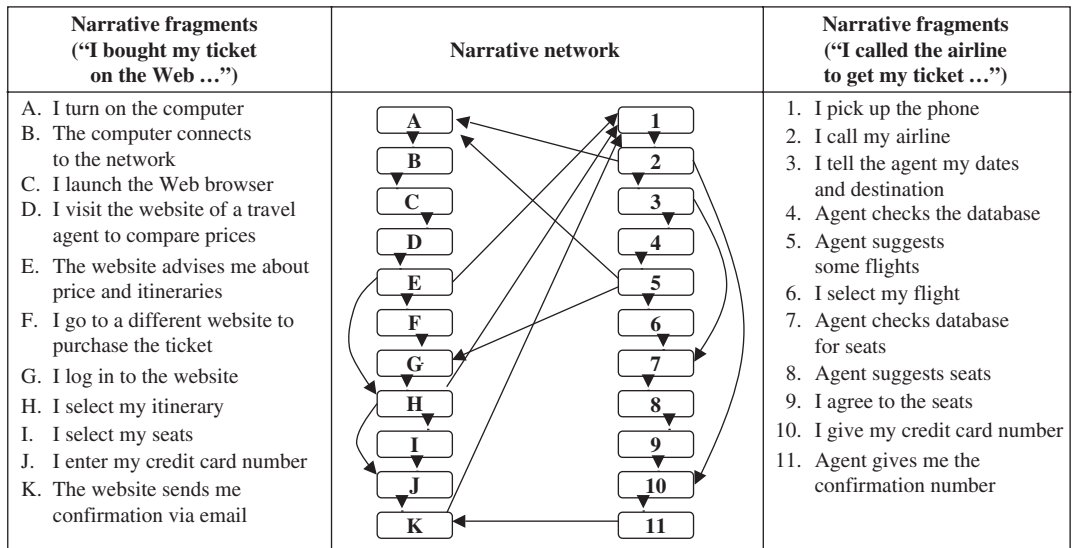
| Narrative fragments ("I bought my ticket on the Web …") | Narrative network | Narrative fragments ("I called the airline to get my ticket …") |
|---|---|---|
| A. I turn on the computer<br>B. The computer connects to the network<br>C. I launch the Web browser<br>D. I visit the website of a travel agent to compare prices<br>E. The website advises me about price and itineraries<br>F. I go to a different website to purchase the ticket<br>G. I log in to the website<br>H. I select my itinerary<br>I. I select my seats<br>J. I enter my credit card number<br>K. The website sends me confirmation via email | A B C D E F G H I J K<br>1 2 3 4 5 6 7 8 9 10 11 | 1. I pick up the phone<br>2. I call my airline<br>3. I tell the agent my dates and destination<br>4. Agent checks the database<br>5. Agent suggests some flights<br>6. I select my flight<br>7. Agent checks database for seats<br>8. Agent suggests seats<br>9. I agree to the seats<br>10. I give my credit card number<br>11. Agent gives me the confirmation number |